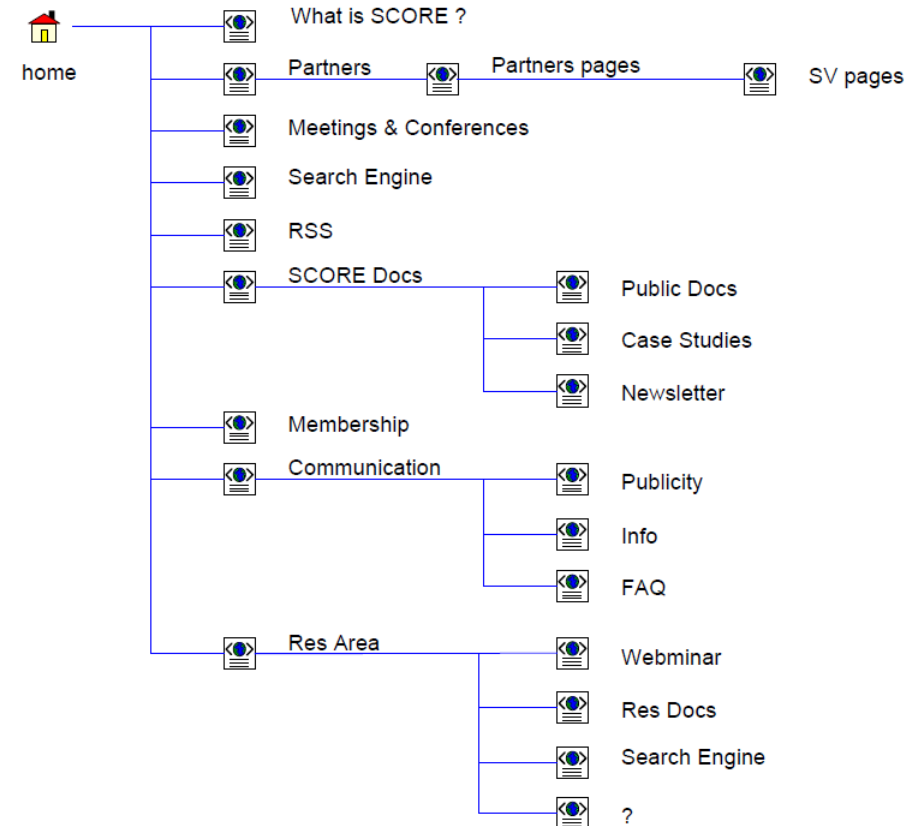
home

What is SCORE ?

Partners

Partners pages

SV pages

Meetings & Conferences

Search Engine

RSS

SCORE Docs

Public Docs

Case Studies

Newsletter

Membership

Communication

Publicity

Info

FAQ

Res Area

Webminar

Res Docs

Search Engine

?